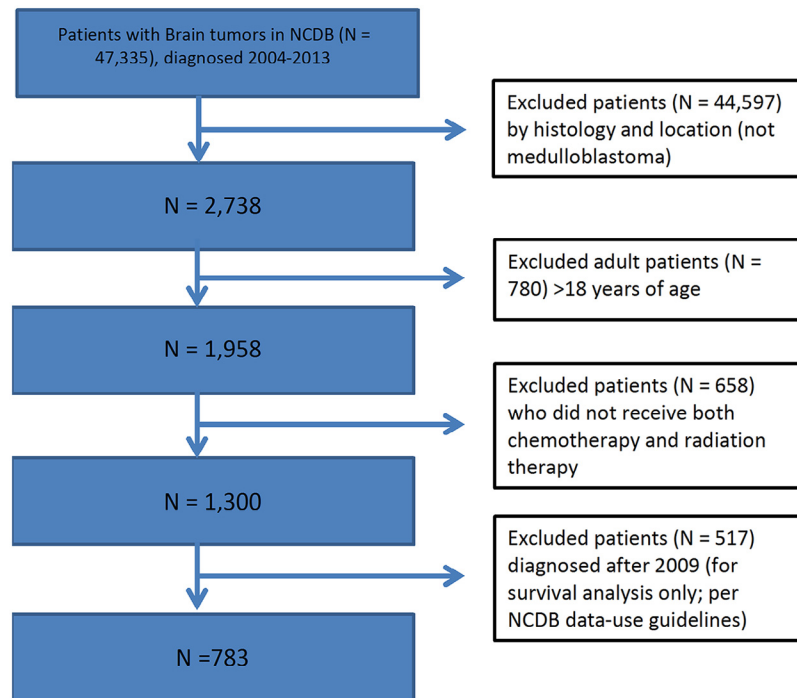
Patients with Brain tumors in NCDB (N = 47,335), diagnosed 2004-2013

Excluded patients (N = 44,597) by histology and location (not medulloblastoma)

N = 2,738

Excluded adult patients (N = 780) >18 years of age

N = 1,958

Excluded patients (N = 658) who did not receive both chemotherapy and radiation therapy

N = 1,300

Excluded patients (N = 517) diagnosed after 2009 (for survival analysis only; per NCDB data-use guidelines)

N =783